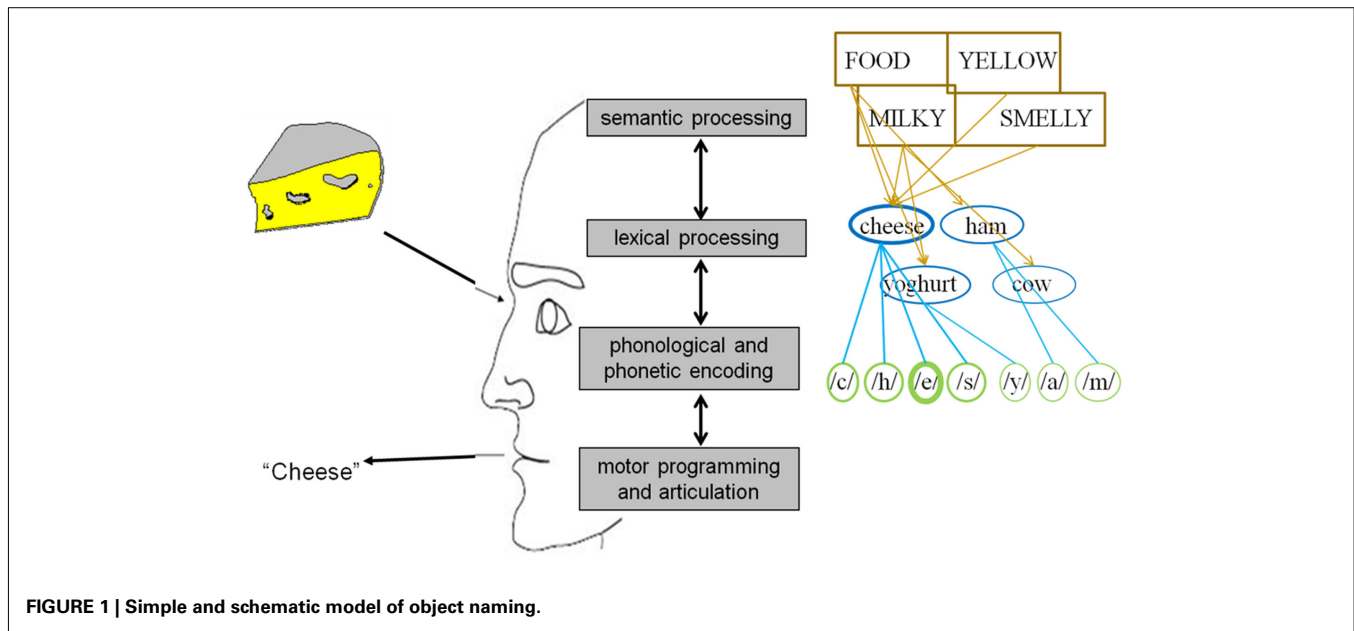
FOOD
YELLOW
MILKY
SMELLY

semantic processing
lexical processing
phonological and phonetic encoding
motor programming and articulation

cheese
ham
yoghurt
cow

/c/ /h/ /e/ /s/ /y/ /a/ /m/

"Cheese"

FIGURE 1 | Simple and schematic model of object naming.